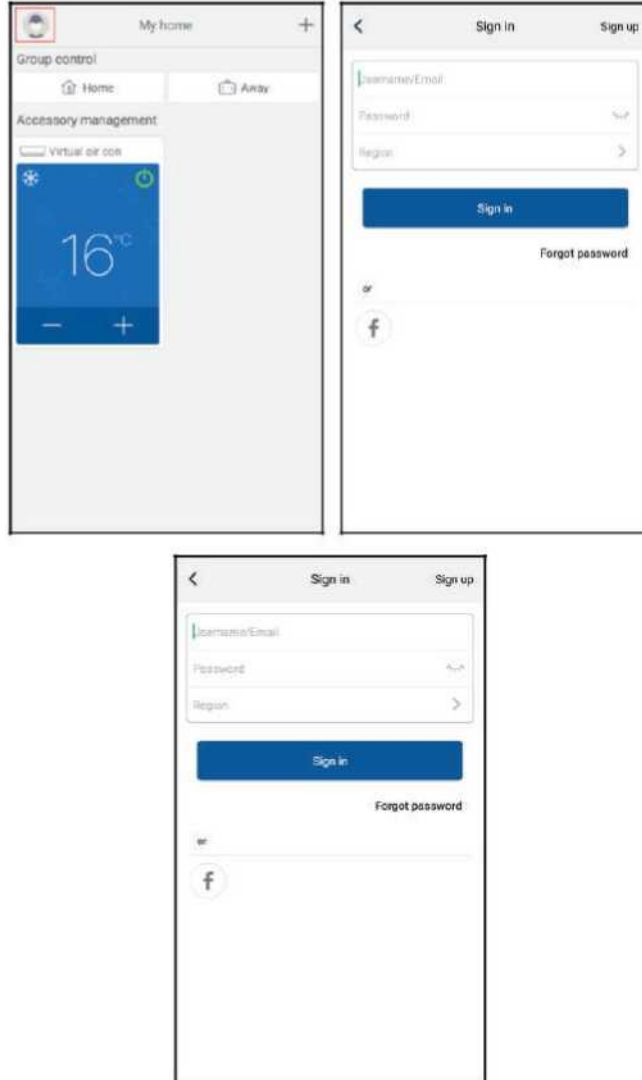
My home

+

Group control

Home

Away

Accessory management

Virtual air con

16°C

−

+

<

Sign in

Sign up

Username/Email

Password

Region

>

Sign in

Forgot password

or

f

<

Sign in

Sign up

Username/Email

Password

Region

>

Sign in

Forgot password

or

f